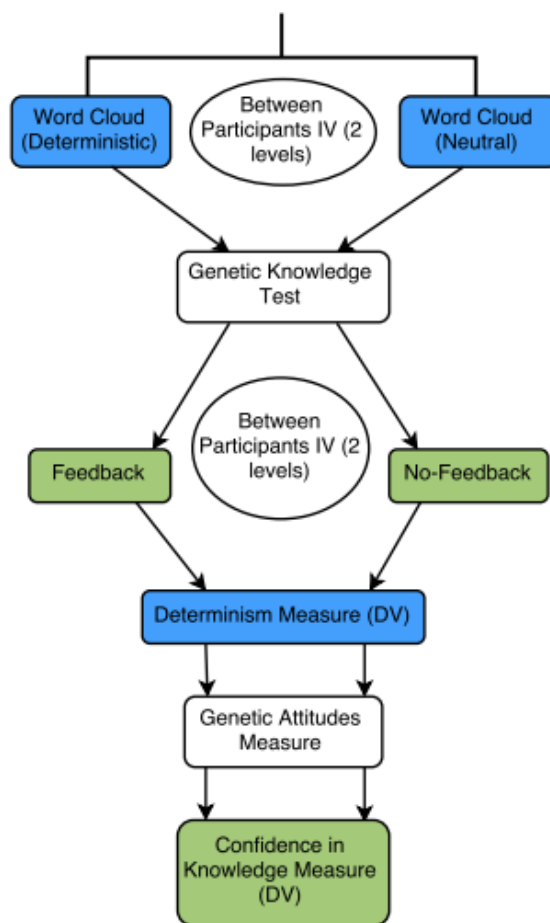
Word Cloud (Deterministic)

Between Participants IV (2 levels)

Word Cloud (Neutral)

Genetic Knowledge Test

Between Participants IV (2 levels)

Feedback

No-Feedback

Determinism Measure (DV)

Genetic Attitudes Measure

Confidence in Knowledge Measure (DV)